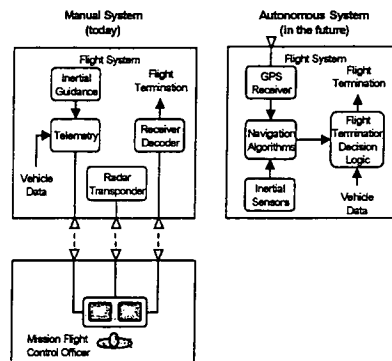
Manual System
(today)

Flight System

Inertial Guidance

Flight Termination

Telemetry

Receiver Decoder

Vehicle Data

Radar Transponder

Mission Flight Control Officer

Autonomous System
(in the future)

Flight System

GPS Receiver

Flight Termination

Navigation Algorithms

Flight Termination Decision Logic

Inertial Sensors

Vehicle Data